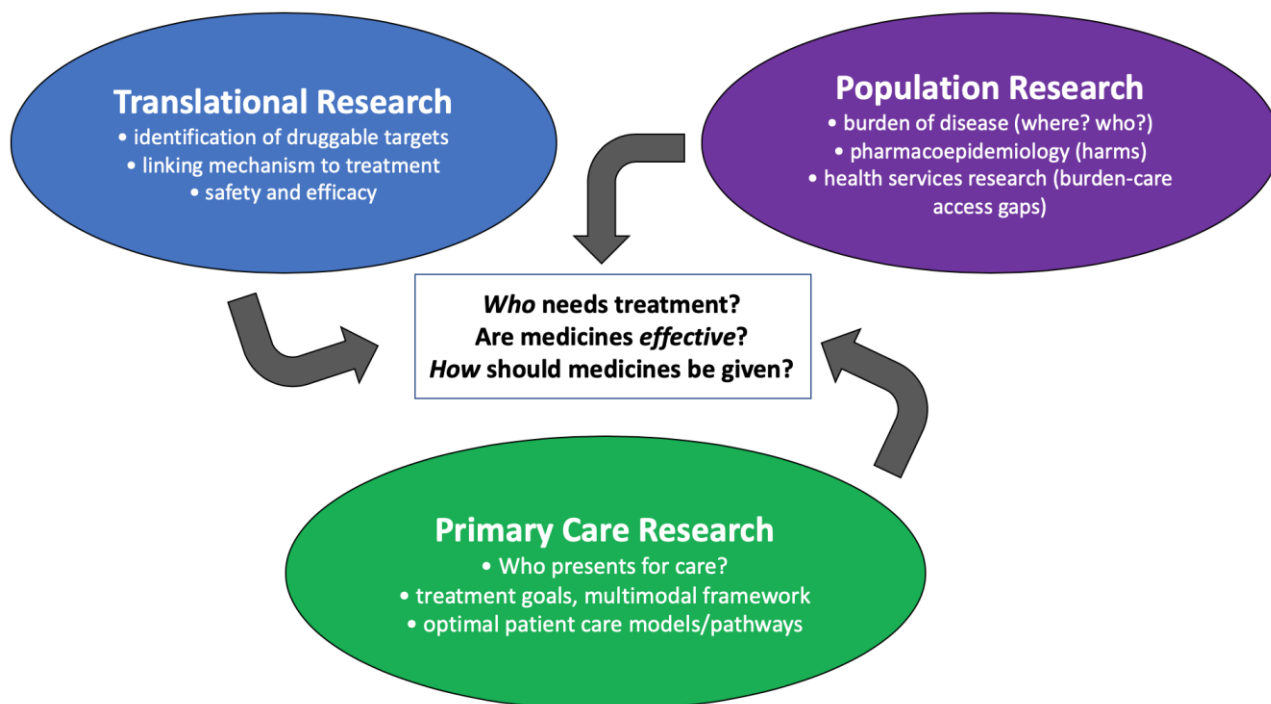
Translational Research
• identification of druggable targets
• linking mechanism to treatment
• safety and efficacy

Population Research
• burden of disease (where? who?)
• pharmacoepidemiology (harms)
• health services research (burden-care access gaps)

*Who* needs treatment?
Are medicines *effective*?
*How* should medicines be given?

Primary Care Research
• Who presents for care?
• treatment goals, multimodal framework
• optimal patient care models/pathways